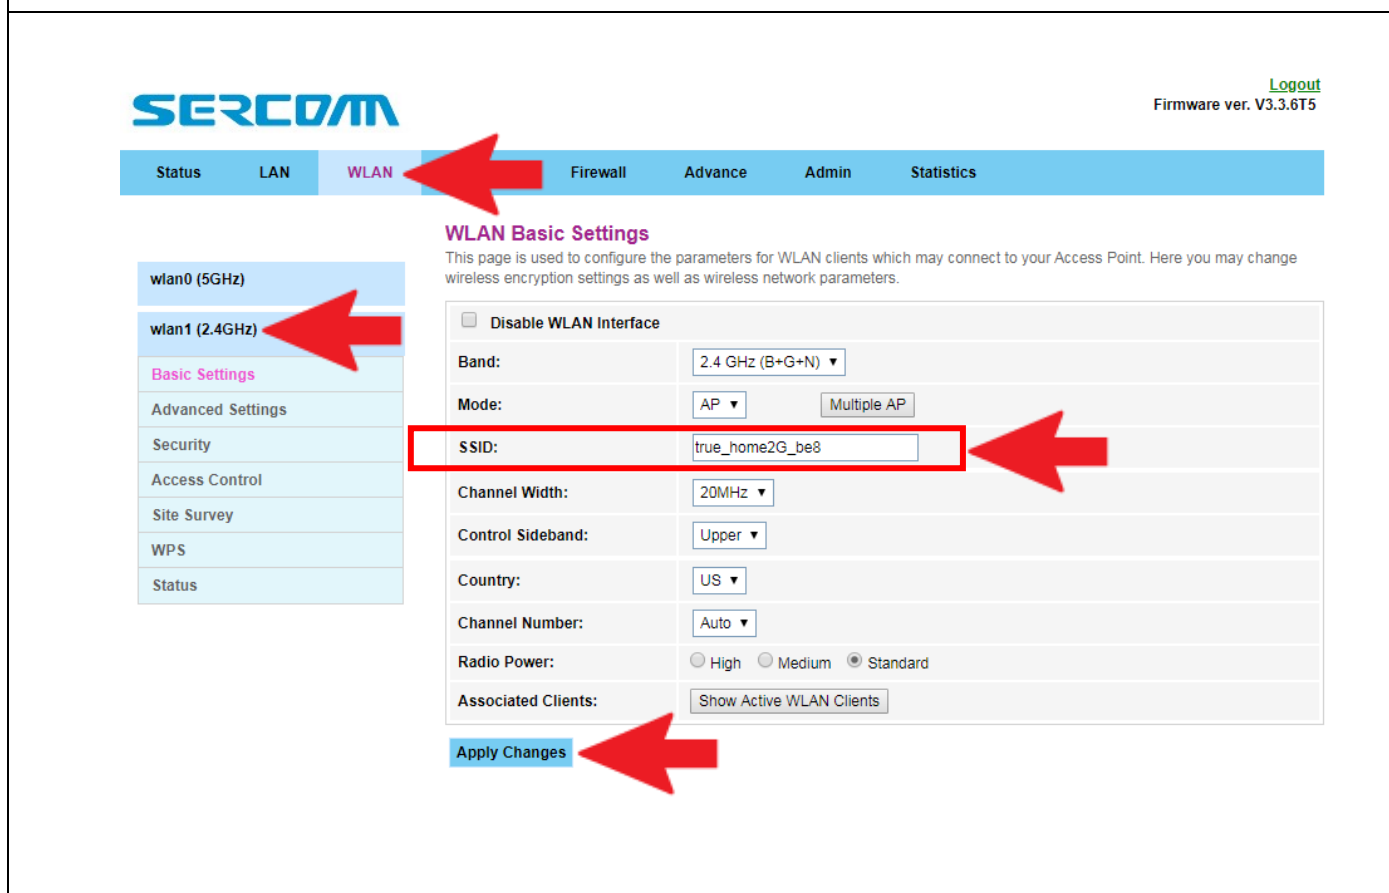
SERCOM

Logout
Firmware ver. V3.3.6T5

Status LAN WLAN Firewall Advance Admin Statistics

wlan0 (5GHz)
wlan1 (2.4GHz)
Basic Settings
Advanced Settings
Security
Access Control
Site Survey
WPS
Status

WLAN Basic Settings
This page is used to configure the parameters for WLAN clients which may connect to your Access Point. Here you may change wireless encryption settings as well as wireless network parameters.

Disable WLAN Interface

| | |
|---|---|
| Band: | 2.4 GHz (B+G+N) ▼ |
| Mode: | AP ▼ Multiple AP |
| SSID: | true_home2G_be8 |
| Channel Width: | 20MHz ▼ |
| Control Sideband: | Upper ▼ |
| Country: | US ▼ |
| Channel Number: | Auto ▼ |
| Radio Power: | High Medium Standard |
| Associated Clients: | Show Active WLAN Clients |

Apply Changes